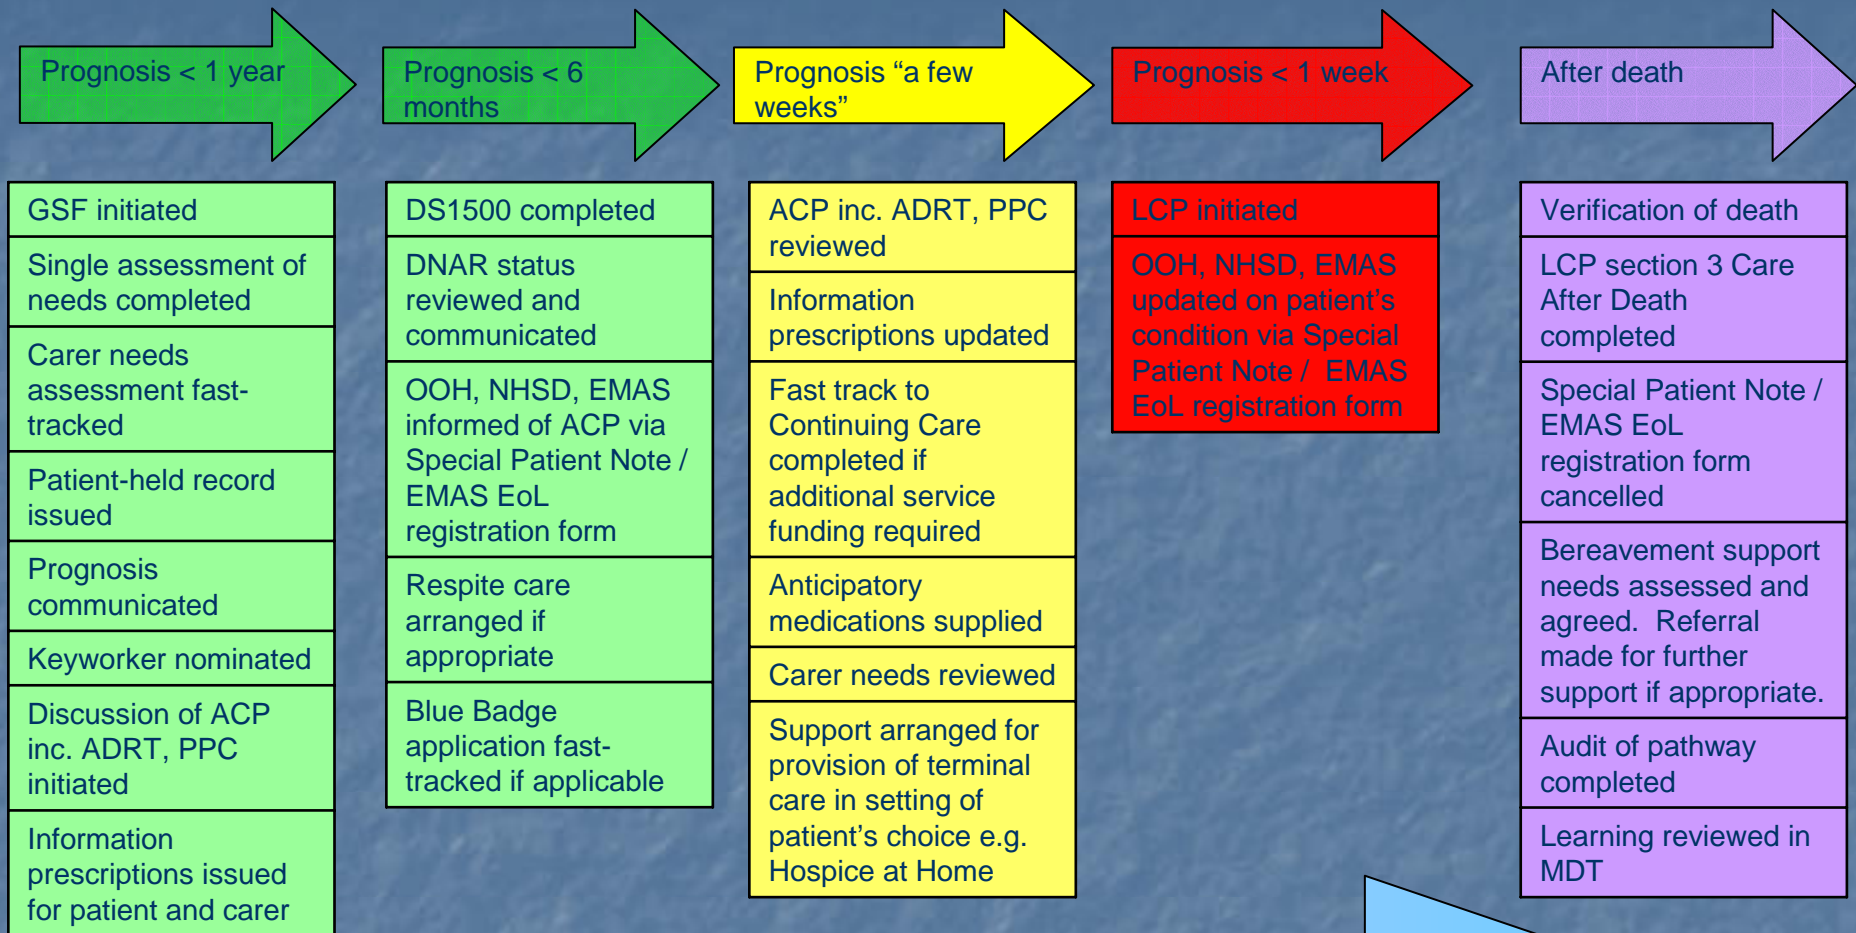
Prognosis < 1 year

GSF initiated

Single assessment of needs completed

Carer needs assessment fast-tracked

Patient-held record issued

Prognosis communicated

Keyworker nominated

Discussion of ACP inc. ADRT, PPC initiated

Information prescriptions issued for patient and carer

Prognosis < 6 months

DS1500 completed

DNAR status reviewed and communicated

OOH, NHSD, EMAS informed of ACP via Special Patient Note / EMAS EoL registration form

Respite care arranged if appropriate

Blue Badge application fast-tracked if applicable

Prognosis “a few weeks”

ACP inc. ADRT, PPC reviewed

Information prescriptions updated

Fast track to Continuing Care completed if additional service funding required

Anticipatory medications supplied

Carer needs reviewed

Support arranged for provision of terminal care in setting of patient’s choice e.g. Hospice at Home

Prognosis < 1 week

LCP initiated

OOH, NHSD, EMAS updated on patient’s condition via Special Patient Note / EMAS EoL registration form

After death

Verification of death

LCP section 3 Care After Death completed

Special Patient Note / EMAS EoL registration form cancelled

Bereavement support needs assessed and agreed. Referral made for further support if appropriate.

Audit of pathway completed

Learning reviewed in MDT